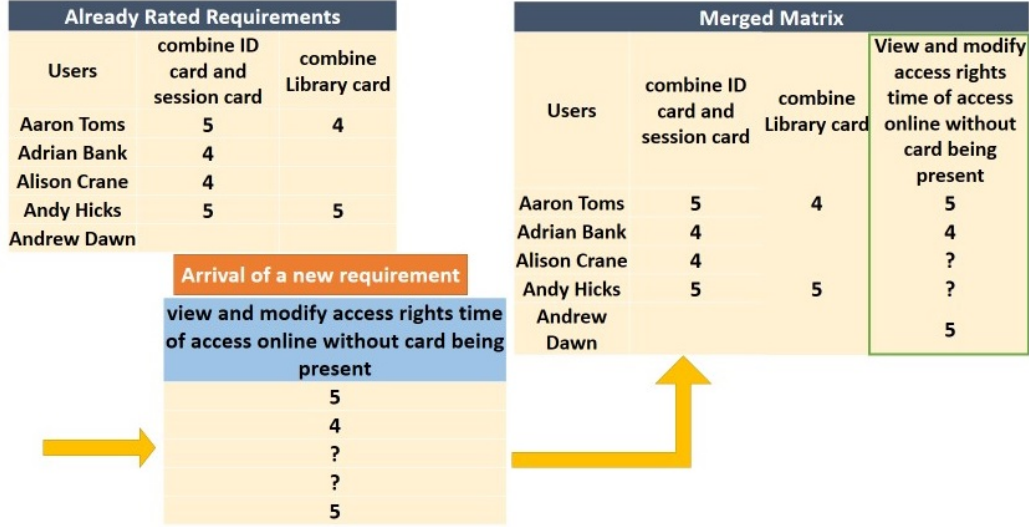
Already Rated Requirements

| Users | combine ID card and session card | combine Library card |
|---|---|---|
| Aaron Toms | 5 | 4 |
| Adrian Bank | 4 | |
| Alison Crane | 4 | |
| Andy Hicks | 5 | 5 |
| Andrew Dawn | | |

Arrival of a new requirement

| view and modify access rights time of access online without card being present |
|---|
| 5 |
| 4 |
| ? |
| ? |
| 5 |

Merged Matrix

| Users | combine ID card and session card | combine Library card | View and modify access rights time of access online without card being present |
|---|---|---|---|
| Aaron Toms | 5 | 4 | 5 |
| Adrian Bank | 4 | | 4 |
| Alison Crane | 4 | | ? |
| Andy Hicks | 5 | 5 | ? |
| Andrew Dawn | | | 5 |